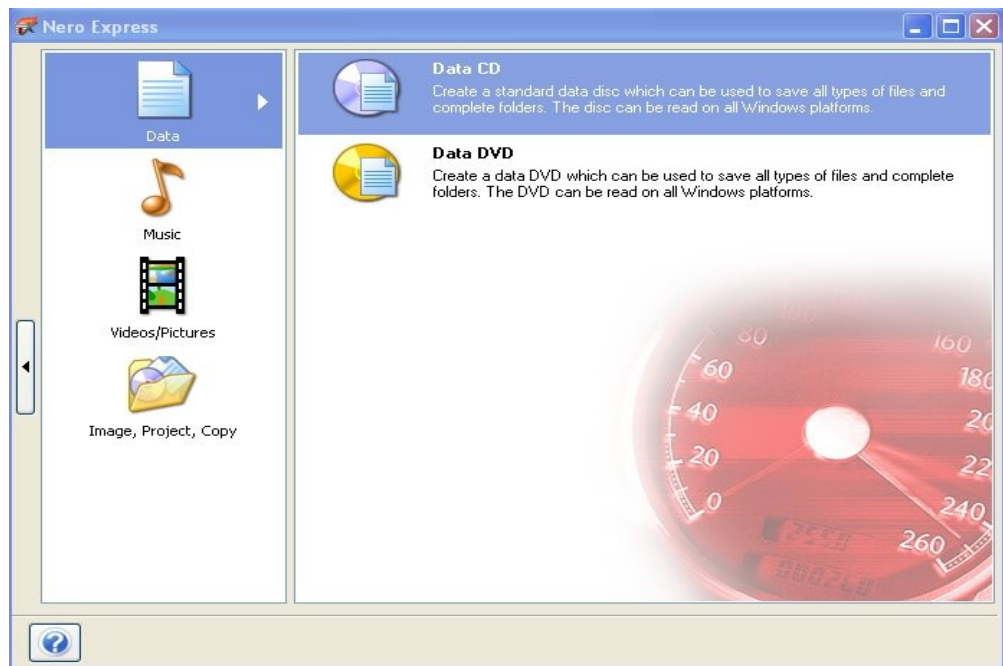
Nero Express

Data

Music

Videos/Pictures

Image, Project, Copy

Data CD
Create a standard data disc which can be used to save all types of files and complete folders. The disc can be read on all Windows platforms.

Data DVD
Create a data DVD which can be used to save all types of files and complete folders. The DVD can be read on all Windows platforms.

0
20
40
60
80
160
180
20
22
240
260

?